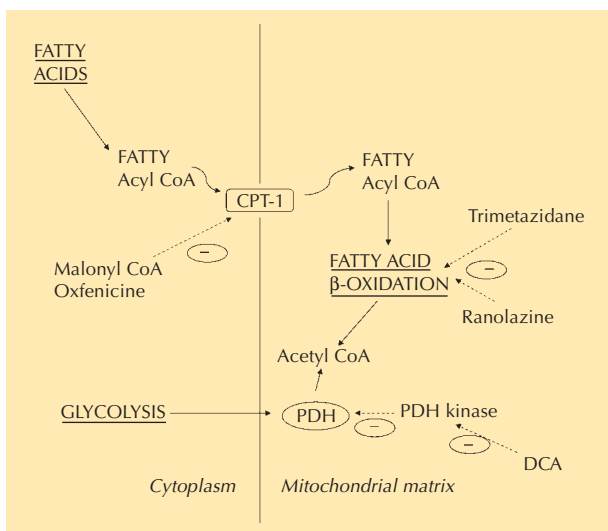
FATTY ACIDS

FATTY Acyl CoA

CPT-1

FATTY Acyl CoA

−

Malonyl CoA
Oxfenicine

Trimetazidane

FATTY ACID β-OXIDATION

−

Ranolazine

Acetyl CoA

GLYCOLYSIS

PDH

PDH kinase

−

−

DCA

Cytoplasm

Mitochondrial matrix